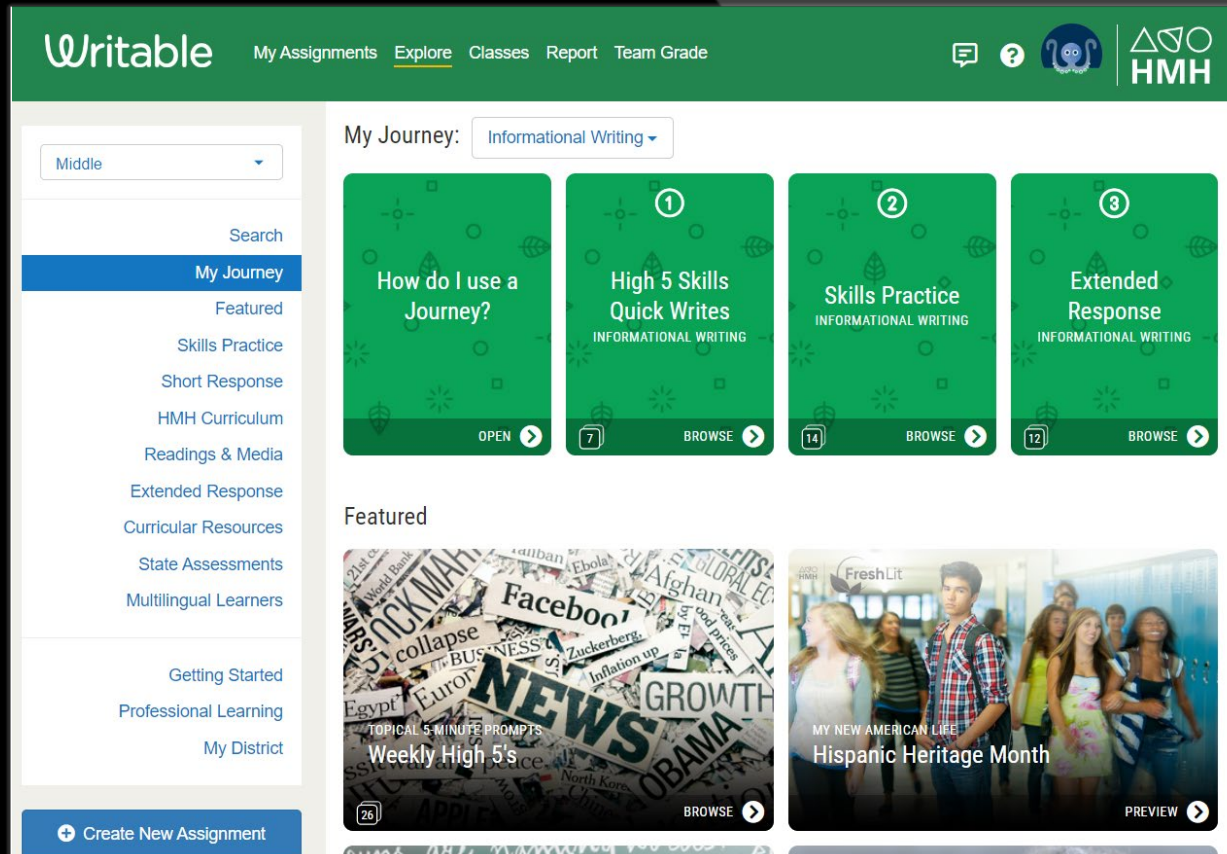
Writable My Assignments Explore Classes Report Team Grade

HMH

Middle

Search
My Journey
Featured
Skills Practice
Short Response
HMH Curriculum
Readings & Media
Extended Response
Curricular Resources
State Assessments
Multilingual Learners

Getting Started
Professional Learning
My District

Create New Assignment

My Journey: Informational Writing

How do I use a Journey?
OPEN

1
High 5 Skills Quick Writes
INFORMATIONAL WRITING
7 BROWSE

2
Skills Practice
INFORMATIONAL WRITING
14 BROWSE

3
Extended Response
INFORMATIONAL WRITING
12 BROWSE

Featured

TOPICAL 5-MINUTE PROMPTS
Weekly High 5's
26 BROWSE

FreshLit
MY NEW AMERICAN LIFE
Hispanic Heritage Month
PREVIEW